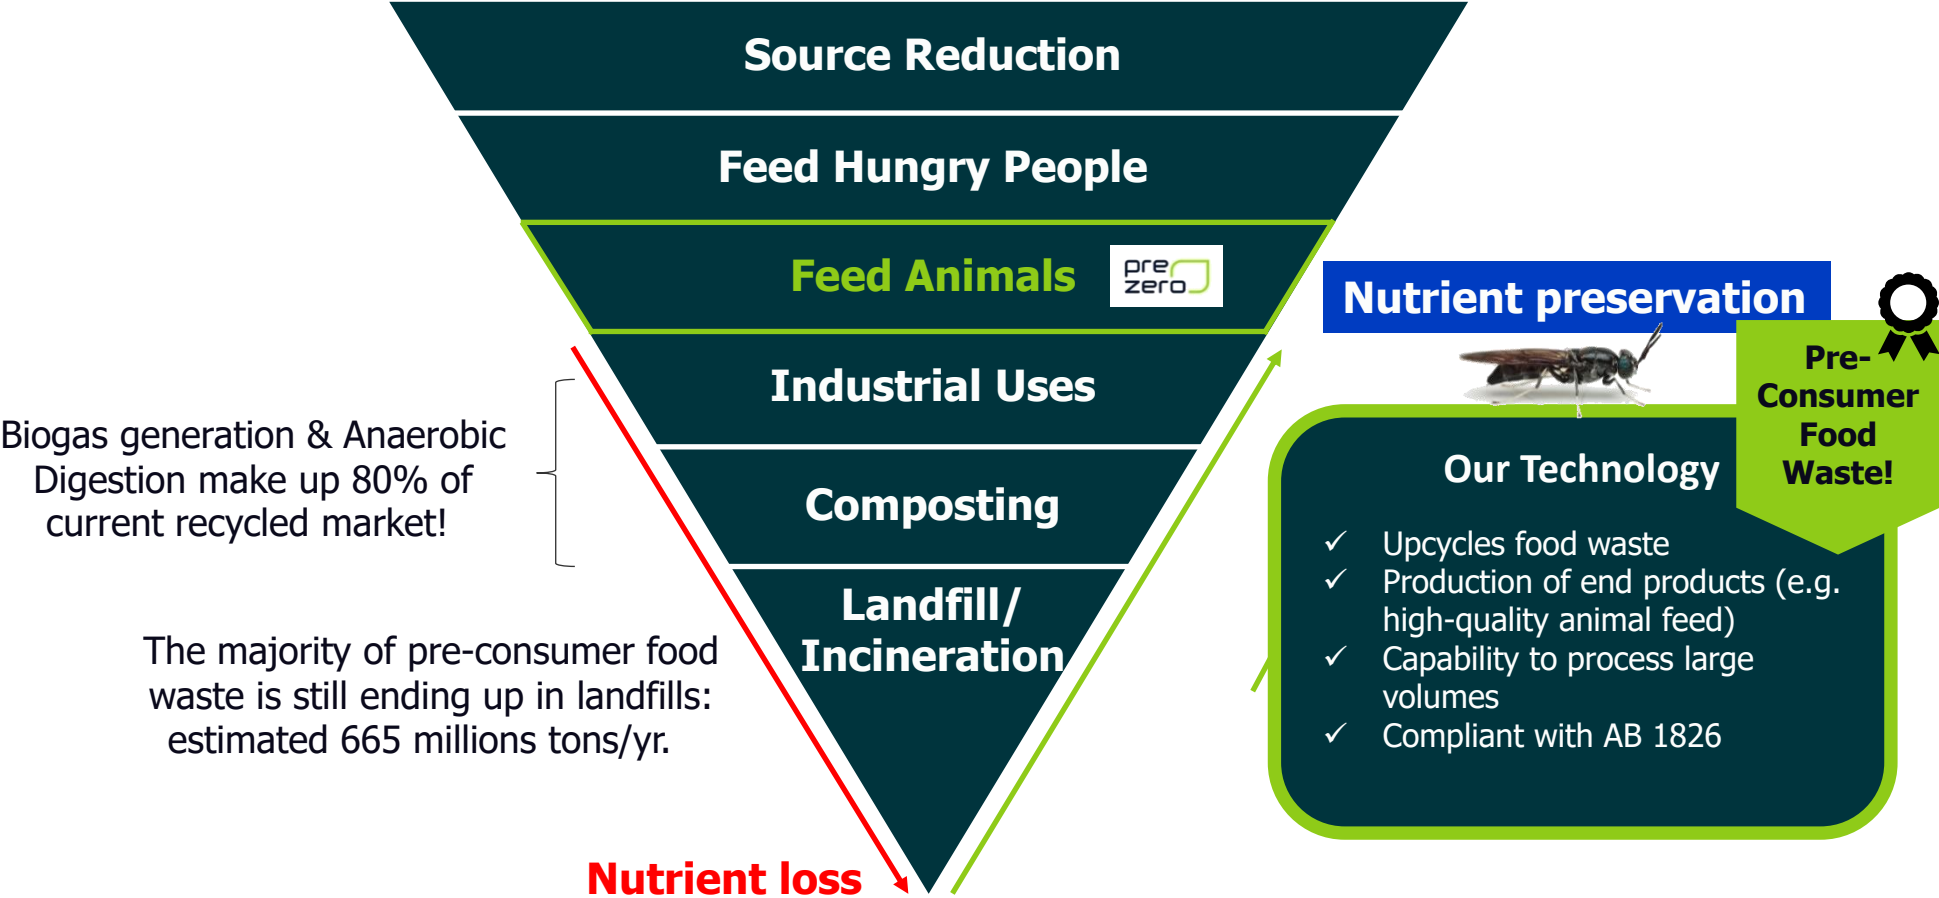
Source Reduction

Feed Hungry People

Feed Animals pre zero

Industrial Uses

Composting

Landfill/ Incineration

Biogas generation & Anaerobic Digestion make up 80% of current recycled market!

The majority of pre-consumer food waste is still ending up in landfills: estimated 665 millions tons/yr.

Nutrient loss

Nutrient preservation

Pre-Consumer Food Waste!

Our Technology

✓ Upcycles food waste
✓ Production of end products (e.g. high-quality animal feed)
✓ Capability to process large volumes
✓ Compliant with AB 1826